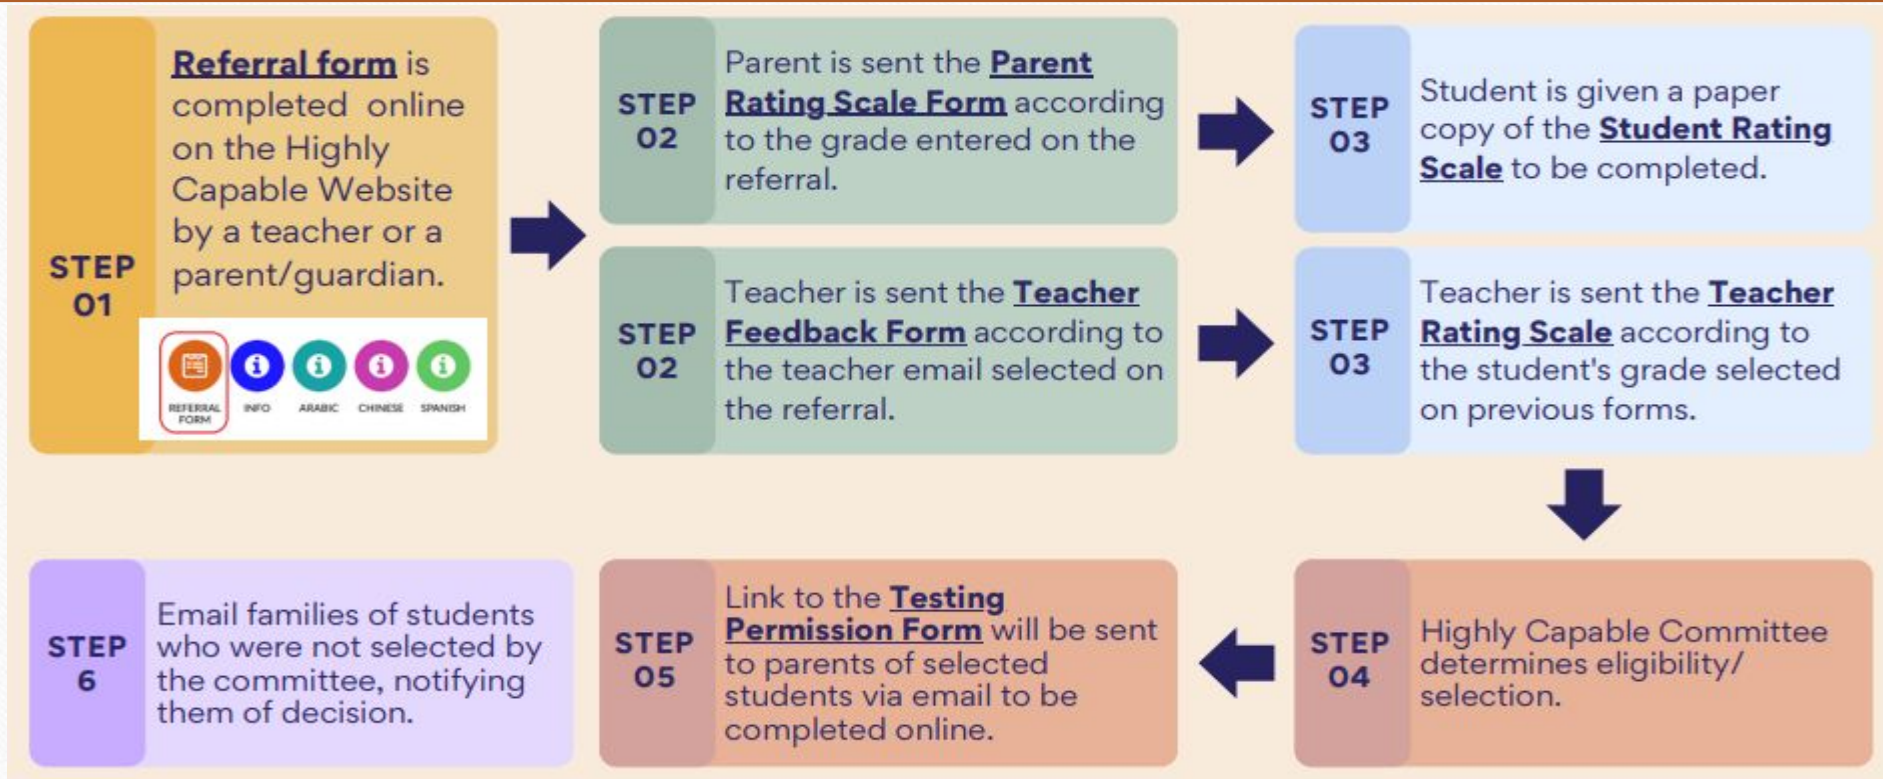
STEP 01

Referral form is completed online on the Highly Capable Website by a teacher or a parent/guardian.

REFERRAL FORM
INFO
ARABIC
CHINESE
SPANISH

STEP 02

Parent is sent the Parent Rating Scale Form according to the grade entered on the referral.

STEP 03

Student is given a paper copy of the Student Rating Scale to be completed.

STEP 02

Teacher is sent the Teacher Feedback Form according to the teacher email selected on the referral.

STEP 03

Teacher is sent the Teacher Rating Scale according to the student's grade selected on previous forms.

STEP 04

Highly Capable Committee determines eligibility/ selection.

STEP 05

Link to the Testing Permission Form will be sent to parents of selected students via email to be completed online.

STEP 6

Email families of students who were not selected by the committee, notifying them of decision.